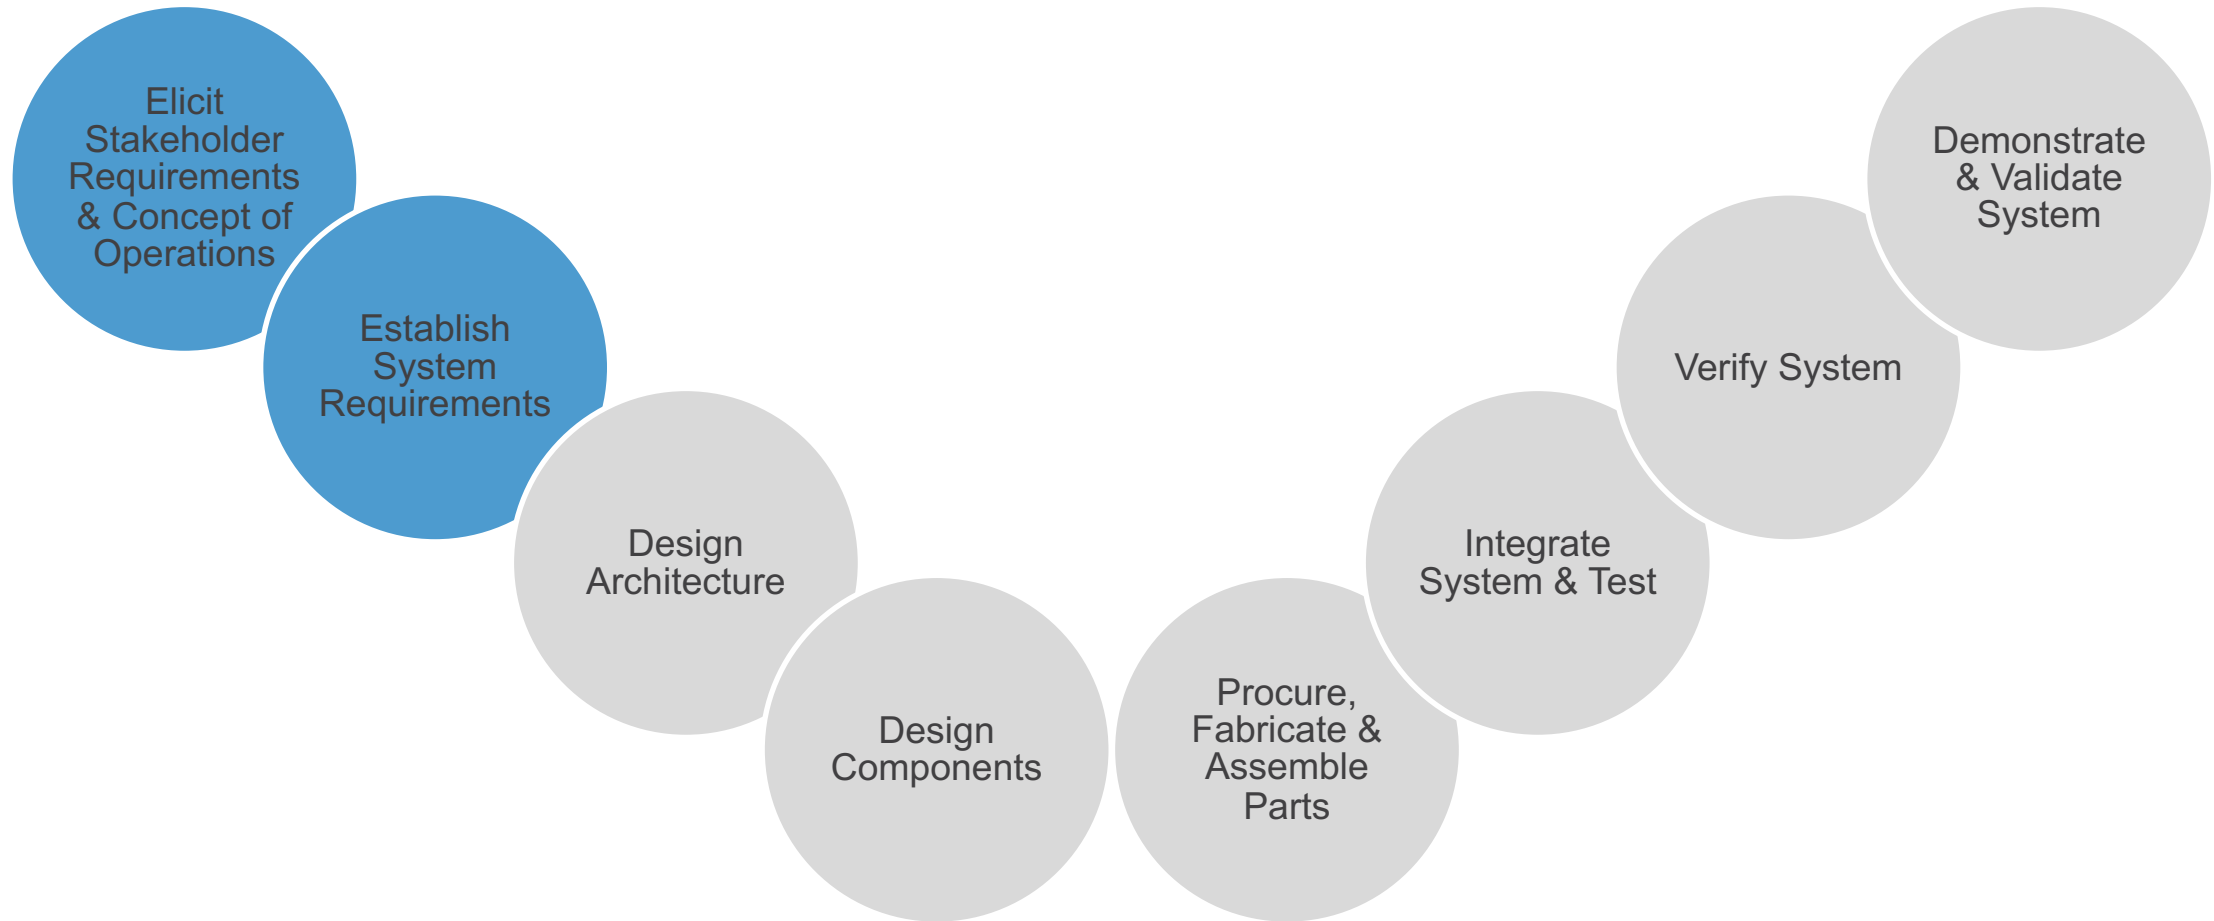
Elicit Stakeholder Requirements & Concept of Operations

Establish System Requirements

Design Architecture

Design Components

Procure, Fabricate & Assemble Parts

Integrate System & Test

Verify System

Demonstrate & Validate System